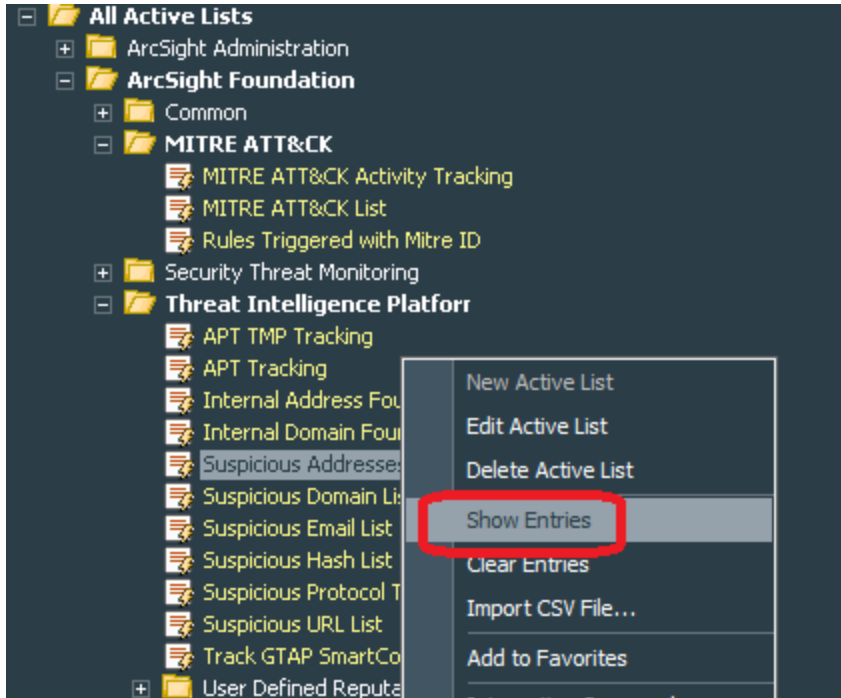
All Active Lists
ArcSight Administration
ArcSight Foundation
Common
MITRE ATT&CK
MITRE ATT&CK Activity Tracking
MITRE ATT&CK List
Rules Triggered with Mitre ID
Security Threat Monitoring
Threat Intelligence Platforr
APT TMP Tracking
APT Tracking
Internal Address Fou
Internal Domain Four
Suspicious Addresses
Suspicious Domain Lis
Suspicious Email List
Suspicious Hash List
Suspicious Protocol T
Suspicious URL List
Track GTAP SmartCo
User Defined Reputa

New Active List
Edit Active List
Delete Active List
Show Entries
Clear Entries
Import CSV File...
Add to Favorites
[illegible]